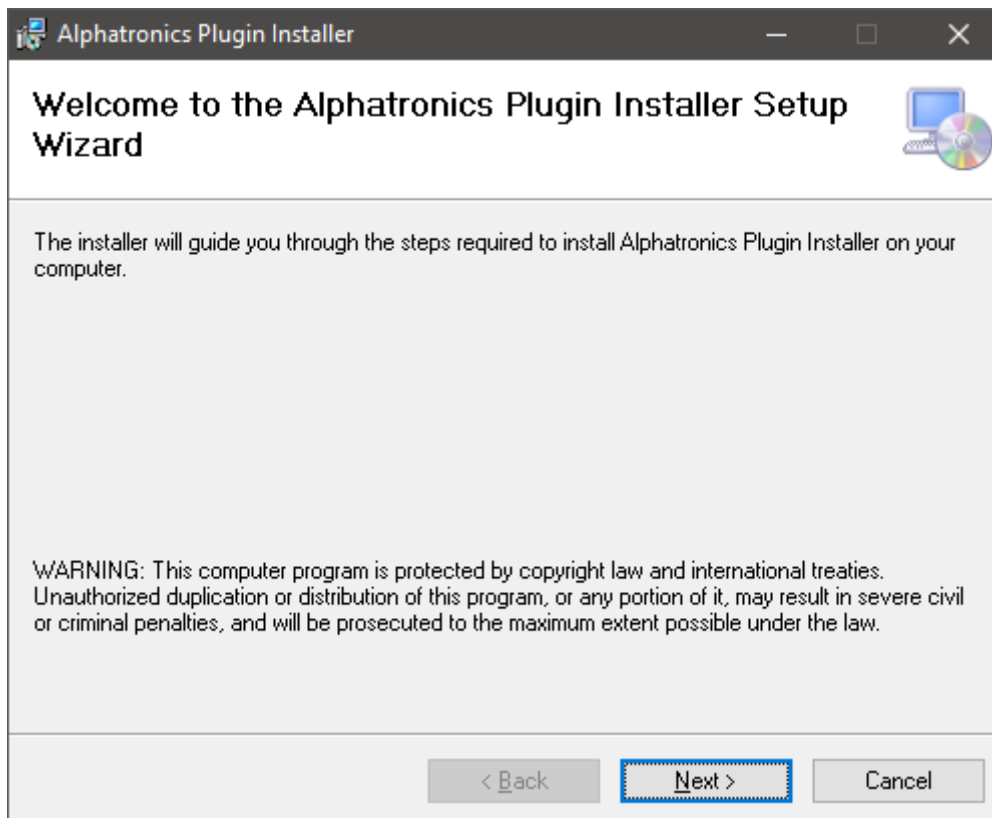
Alphatronics Plugin Installer

Welcome to the Alphatronics Plugin Installer Setup Wizard

The installer will guide you through the steps required to install Alphatronics Plugin Installer on your computer.

WARNING: This computer program is protected by copyright law and international treaties. Unauthorized duplication or distribution of this program, or any portion of it, may result in severe civil or criminal penalties, and will be prosecuted to the maximum extent possible under the law.

< Back
Next >
Cancel